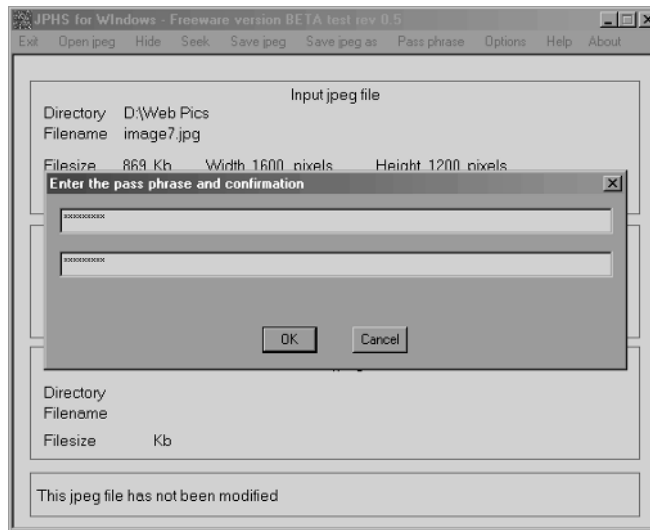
JPHS for WIndows - Freeware version BETA test rev 0.5

Exit Open jpeg Hide Seek Save jpeg Save jpeg as Pass phrase Options Help About

Input jpeg file

Directory D:\Web Pics
Filename image7.jpg

Filesize 869 Kb Width 1600 pixels Height 1200 pixels

Enter the pass phrase and confirmation

xxxxxxxxx

xxxxxxxxx

OK Cancel

Directory
Filename

Filesize Kb

This jpeg file has not been modified